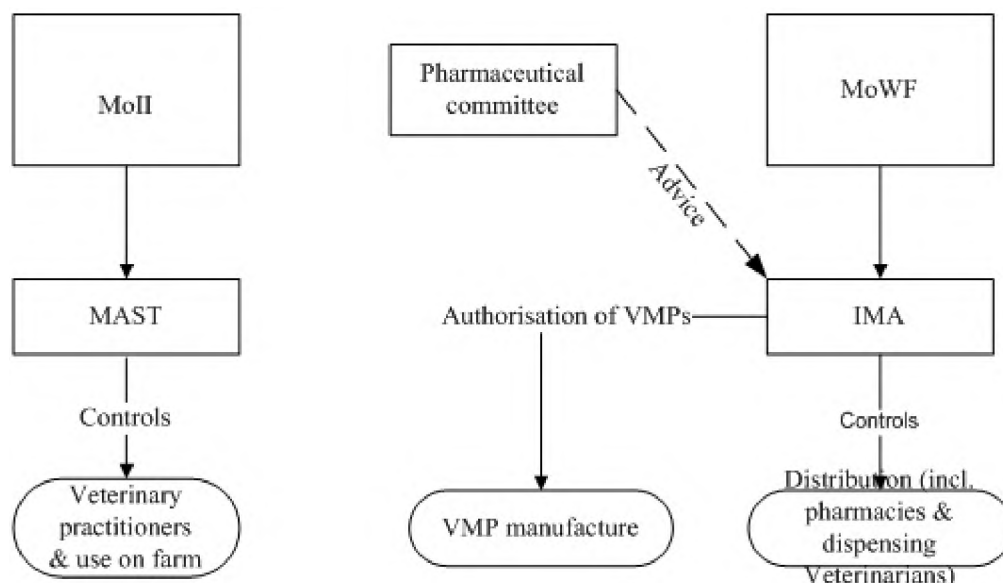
MoII

Pharmaceutical committee

MoWF

Advice

MAST

Authorisation of VMPs

IMA

Controls

Controls

Veterinary practitioners & use on farm

VMP manufacture

Distribution (incl. pharmacies & dispensing Veterinarians)